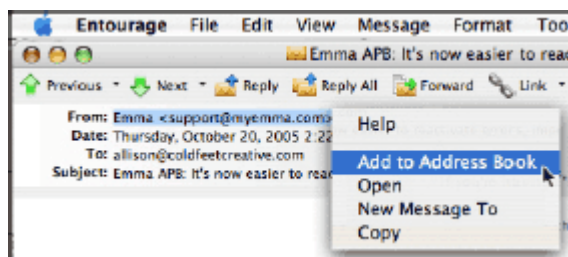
Entourage File Edit View Message Format Too

Emma APB: It's now easier to rea

Previous Next Reply Reply All Forward Link

From: Emma <support@myemma.com>
Date: Thursday, October 20, 2005 2:22
To: allison@coldfeetcreative.com
Subject: Emma APB: It's now easier to rea

Help
Add to Address Book
Open
New Message To
Copy